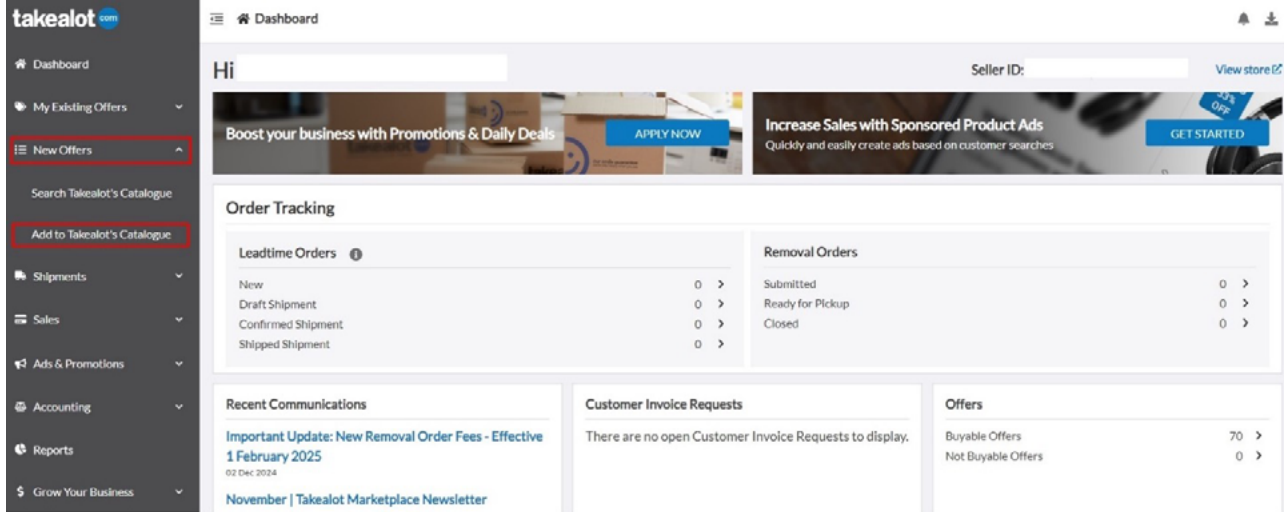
takealot .com

Dashboard

My Existing Offers

New Offers

Search Takealot's Catalogue

Add to Takealot's Catalogue

Shipments

Sales

Ads & Promotions

Accounting

Reports

Grow Your Business

Dashboard

Hi

Seller ID:

View store

Boost your business with Promotions & Daily Deals

APPLY NOW

Increase Sales with Sponsored Product Ads

Quickly and easily create ads based on customer searches

GET STARTED

Order Tracking

Leadtime Orders

| | |
|---|---|
| New | 0 > |
| Draft Shipment | 0 > |
| Confirmed Shipment | 0 > |
| Shipped Shipment | 0 > |

Removal Orders

| | |
|---|---|
| Submitted | 0 > |
| Ready for Pickup | 0 > |
| Closed | 0 > |

Recent Communications

Important Update: New Removal Order Fees - Effective 1 February 2025

02 Dec 2024

November | Takealot Marketplace Newsletter

Customer Invoice Requests

There are no open Customer Invoice Requests to display.

Offers

| | |
|---|---|
| Buyable Offers | 70 > |
| Not Buyable Offers | 0 > |